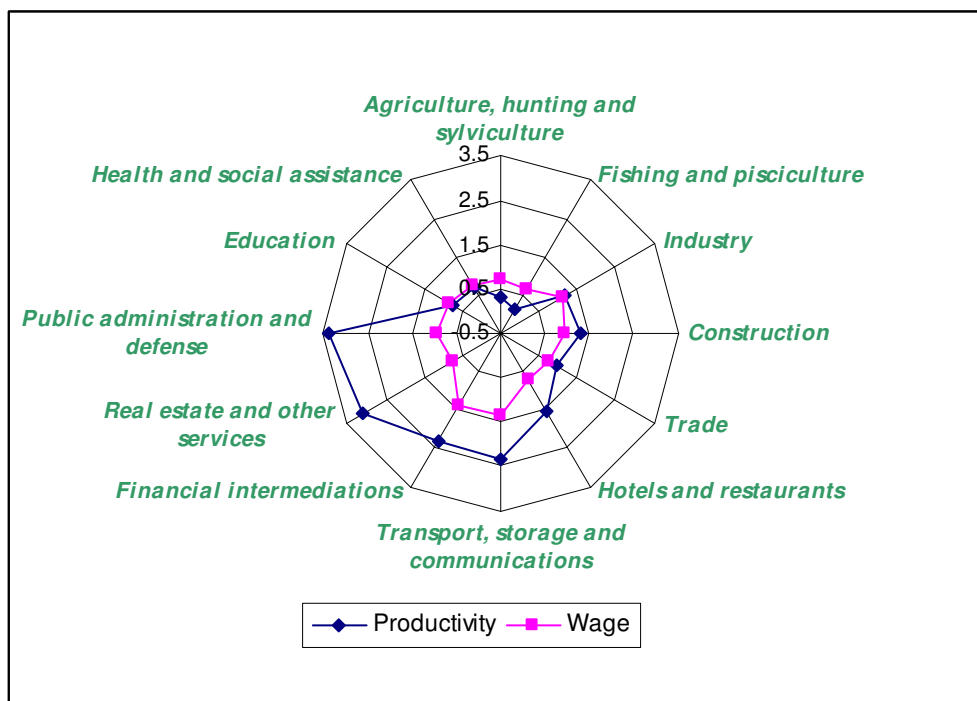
Agriculture, hunting and sylviculture

3.5

2.5

1.5

0.5

-0.5

Fishing and pisciculture

Industry

Construction

Trade

Hotels and restaurants

Transport, storage and communications

Financial intermediations

Real estate and other services

Public administration and defense

Education

Health and social assistance

Productivity

Wage